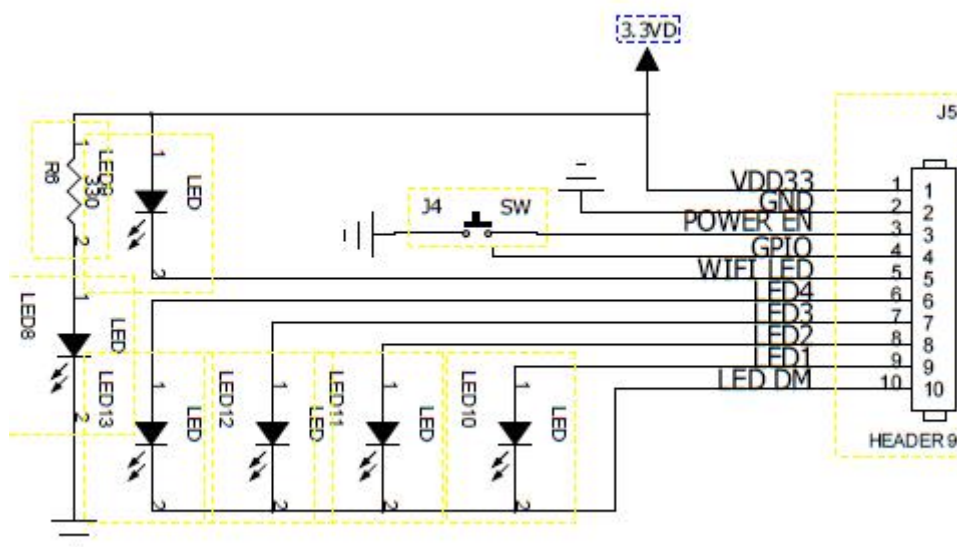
3.3VD

J5

R8
330
1
2

LED9
1
LED
2

J4
SW

VDD33
GND
POWER EN
GPIO
WIFI LED
LED4
LED3
LED2
LED1
LED DM

1 1
2 2
3 3
4 4
5 5
6 6
7 7
8 8
9 9
10 10

HEADER 9

LED8
1
LED
2

LED13
1
LED
2

LED12
1
LED
2

LED11
1
LED
2

LED10
1
LED
2